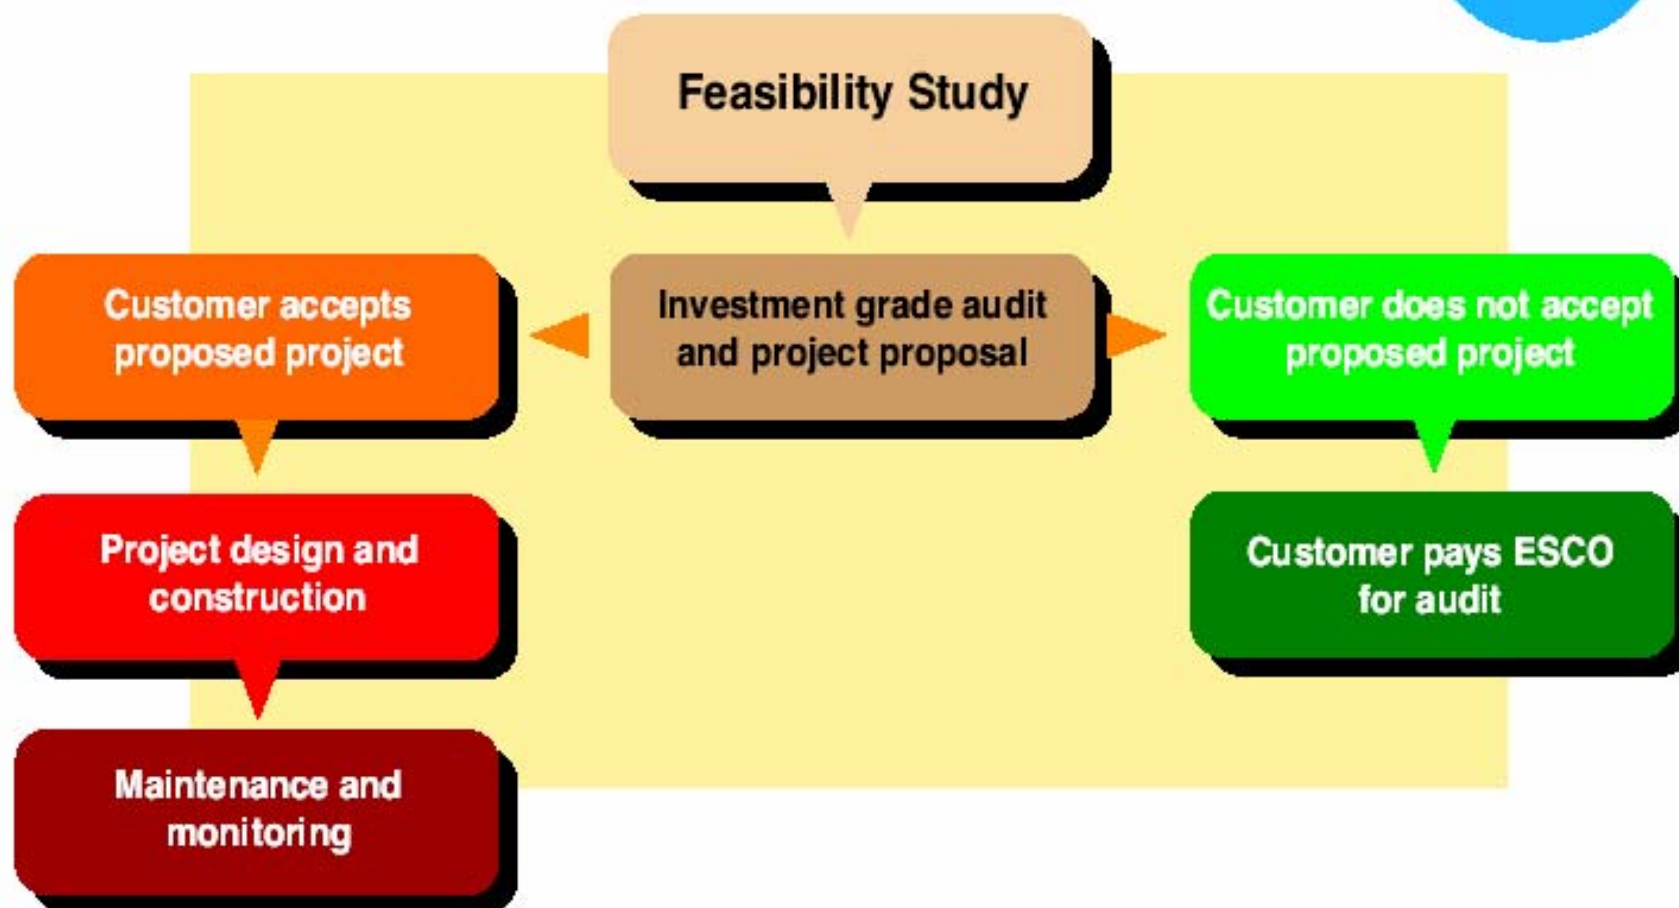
Feasibility Study

Customer accepts proposed project

Investment grade audit and project proposal

Customer does not accept proposed project

Project design and construction

Customer pays ESCO for audit

Maintenance and monitoring